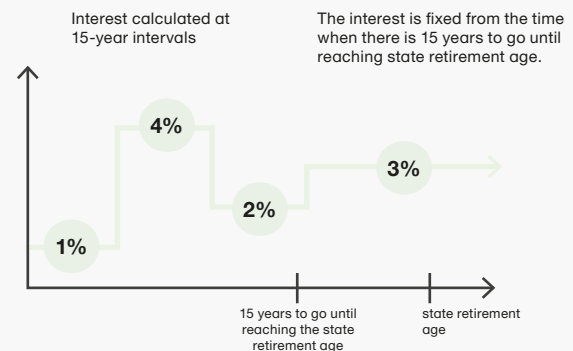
Interest calculated at 15-year intervals

The interest is fixed from the time when there is 15 years to go until reaching state retirement age.

4%

3%

2%

1%

15 years to go until reaching the state retirement age

state retirement age